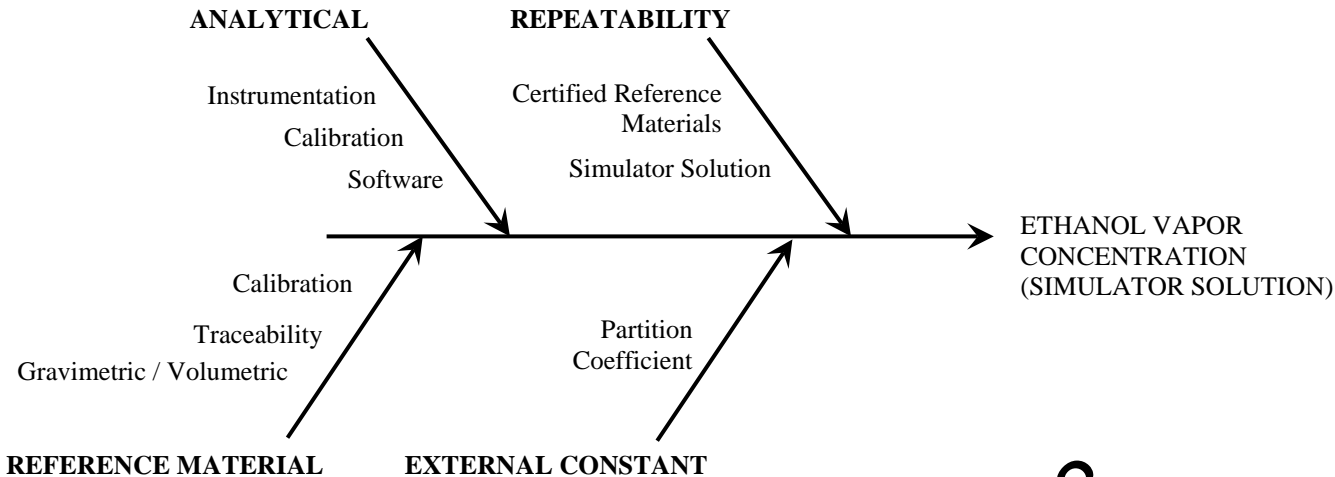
ANALYTICAL

Instrumentation
Calibration
Software

REPEATABILITY

Certified Reference Materials
Simulator Solution

ETHANOL VAPOR CONCENTRATION (SIMULATOR SOLUTION)

Calibration
Traceability
Gravimetric / Volumetric

REFERENCE MATERIAL

Partition Coefficient

EXTERNAL CONSTANT